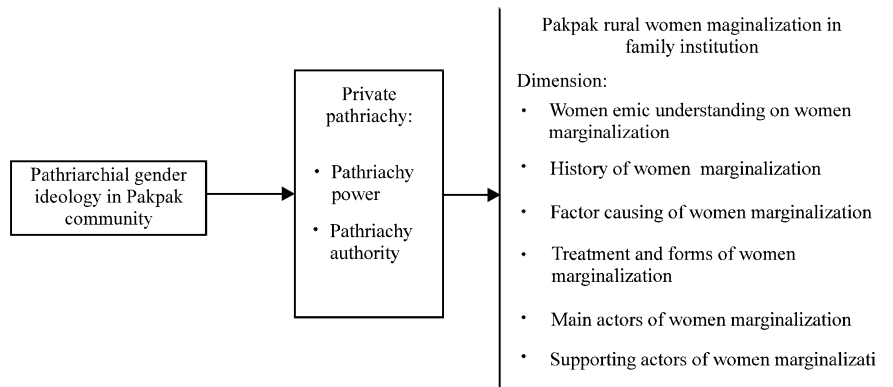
Pathriarchial gender ideology in Pakpak community

Private pathriachy:

- Pathriachy power
- Pathriachy authority

Pakpak rural women maginalization in family institution

Dimension:

- Women emic understanding on women marginalization
- History of women marginalization
- Factor causing of women marginalization
- Treatment and forms of women marginalization
- Main actors of women marginalization
- Supporting actors of women marginalizati